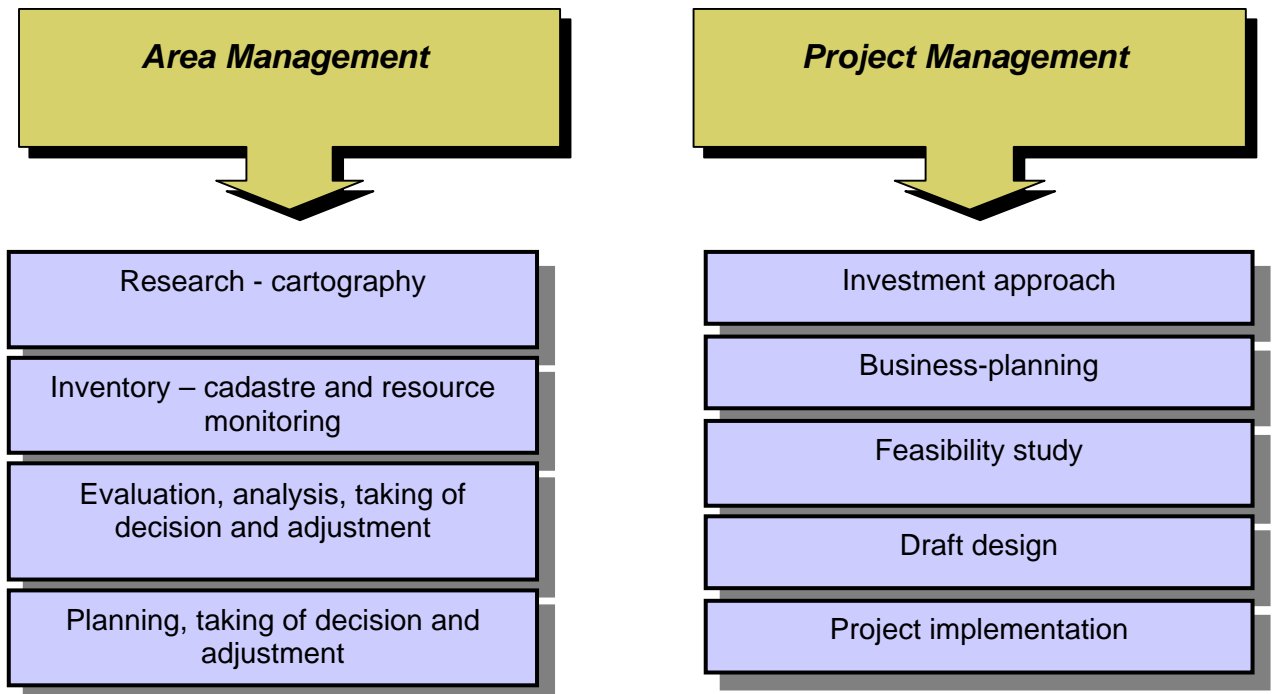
Area Management

Research - cartography

Inventory – cadastre and resource monitoring

Evaluation, analysis, taking of decision and adjustment

Planning, taking of decision and adjustment

Project Management

Investment approach

Business-planning

Feasibility study

Draft design

Project implementation